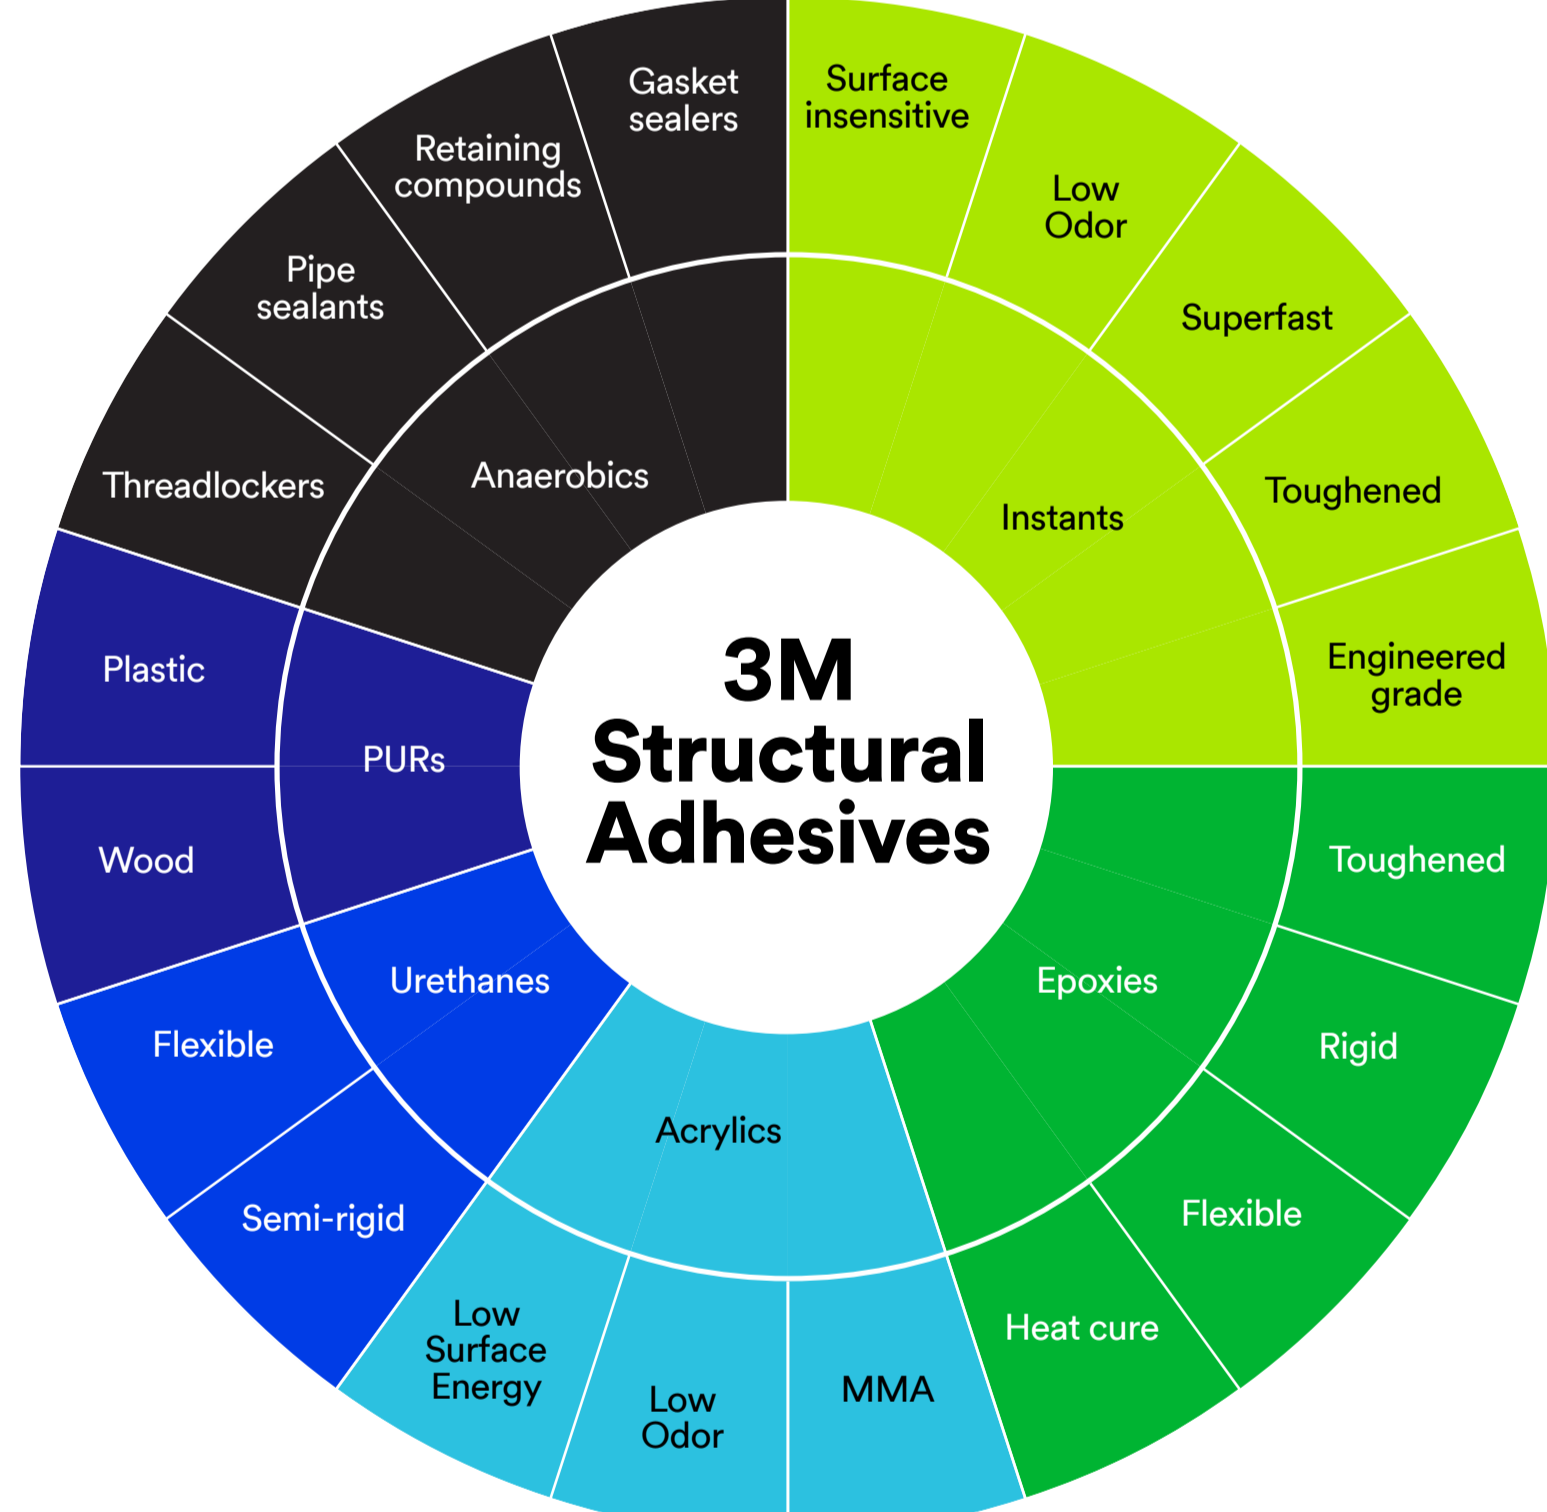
3M Structural Adhesives

Instants
Surface insensitive
Low Odor
Superfast
Toughened
Engineered grade

Epoxies
Toughened
Rigid
Flexible
Heat cure

Acrylics
MMA
Low Odor
Low Surface Energy

Urethanes
Semi-rigid
Flexible

PURs
Wood
Plastic

Anaerobics
Threadlockers
Pipe sealants
Retaining compounds
Gasket sealers